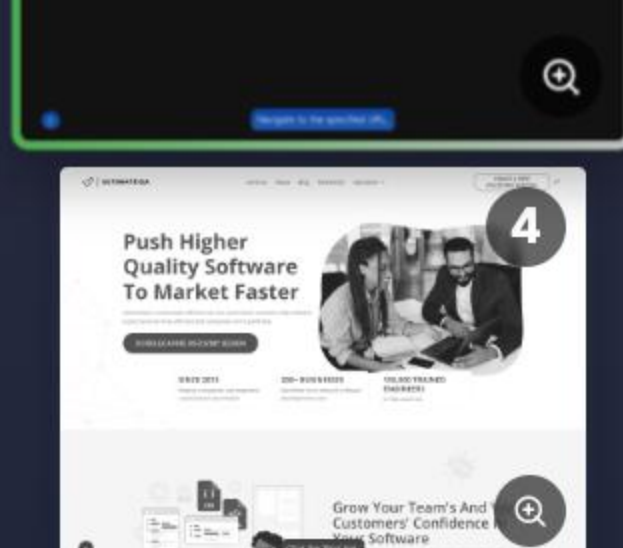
Navigate to the specified URL

ULTIMATEQA

4

Push Higher Quality Software To Market Faster

SINCE 2011

200+ BUSINESSES

150,000 TRAINED ENGINEERS

Grow Your Team's And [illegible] Customers' Confidence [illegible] Your Software